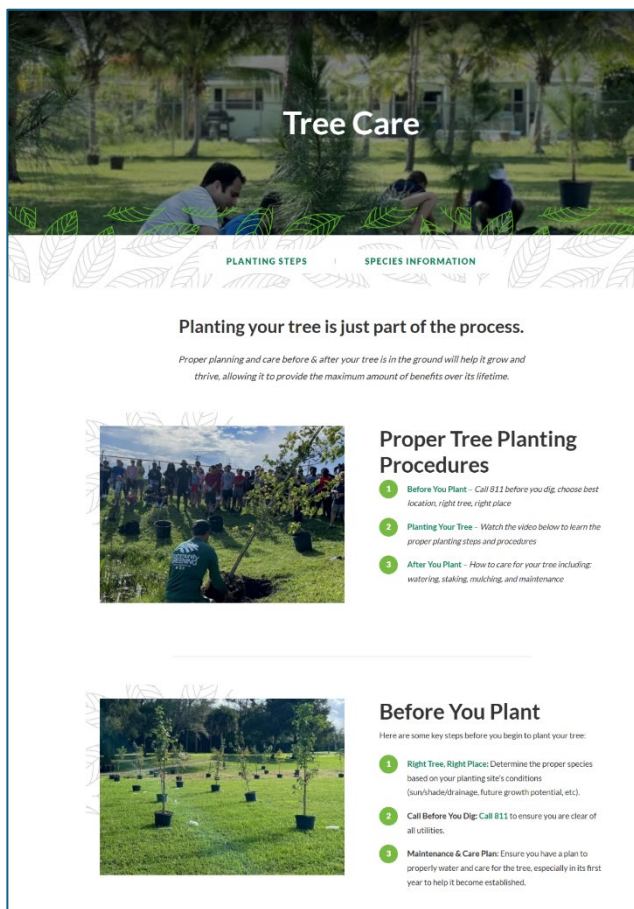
Tree Care

PLANTING STEPS | SPECIES INFORMATION

Planting your tree is just part of the process.

Proper planning and care before & after your tree is in the ground will help it grow and thrive, allowing it to provide the maximum amount of benefits over its lifetime.

Proper Tree Planting Procedures

1 Before You Plant – Call 811 before you dig, choose best location, right tree, right place

2 Planting Your Tree – Watch the video below to learn the proper planting steps and procedures

3 After You Plant – How to care for your tree including: watering, staking, mulching, and maintenance

Before You Plant

Here are some key steps before you begin to plant your tree:

1 Right Tree, Right Place: Determine the proper species based on your planting site's conditions (sun/shade/drainage, future growth potential, etc).

2 Call Before You Dig: Call 811 to ensure you are clear of all utilities.

3 Maintenance & Care Plan: Ensure you have a plan to properly water and care for the tree, especially in its first year to help it become established.